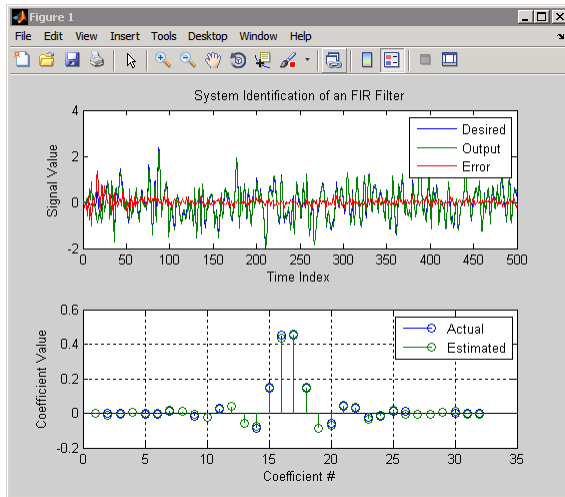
Figure 1

File Edit View Insert Tools Desktop Window Help

System Identification of an FIR Filter

Desired
Output
Error

Signal Value

4
2
0
-2

0 50 100 150 200 250 300 350 400 450 500

Time Index

Actual
Estimated

Coefficient Value

0.6
0.4
0.2
0
-0.2

0 5 10 15 20 25 30 35

Coefficient #